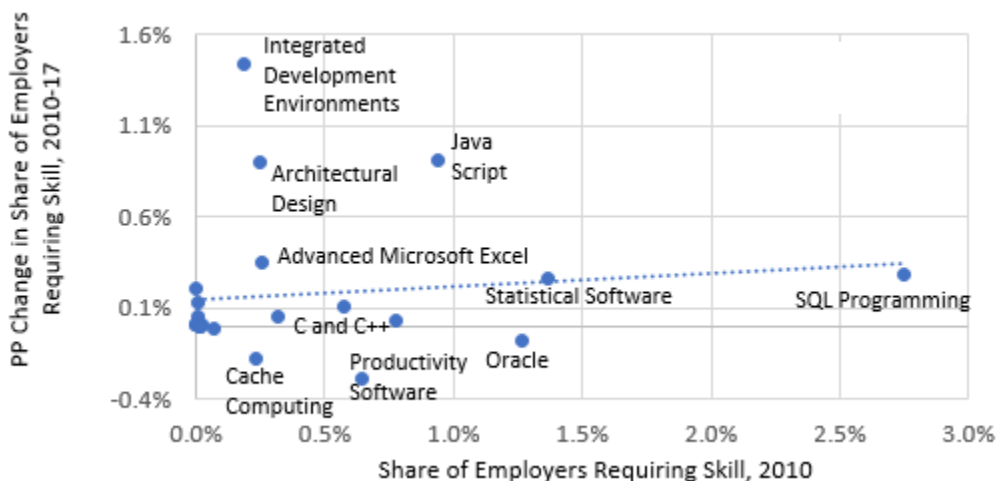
PP Change in Share of Employers Requiring Skill, 2010-17

1.6%
1.1%
0.6%
0.1%
-0.4%

Integrated Development Environments
Java Script
Architectural Design
Advanced Microsoft Excel
Statistical Software
SQL Programming
C and C++
Oracle
Productivity Software
Cache Computing

0.0%
0.5%
1.0%
1.5%
2.0%
2.5%
3.0%

Share of Employers Requiring Skill, 2010